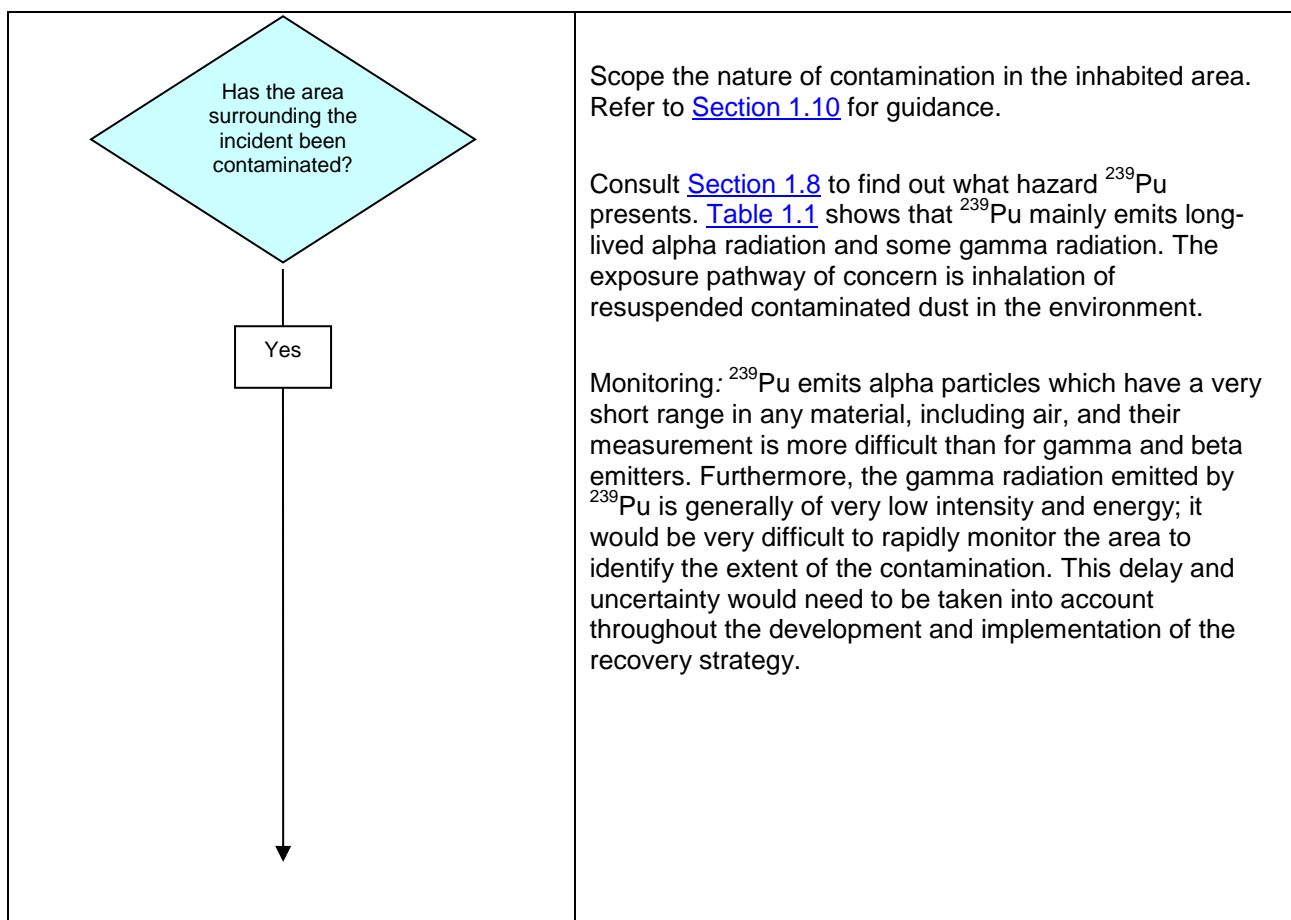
Has the area surrounding the incident been contaminated?

Yes

Scope the nature of contamination in the inhabited area. Refer to Section 1.10 for guidance.

Consult Section 1.8 to find out what hazard $^{239}$Pu presents. Table 1.1 shows that $^{239}$Pu mainly emits long-lived alpha radiation and some gamma radiation. The exposure pathway of concern is inhalation of resuspended contaminated dust in the environment.

Monitoring: $^{239}$Pu emits alpha particles which have a very short range in any material, including air, and their measurement is more difficult than for gamma and beta emitters. Furthermore, the gamma radiation emitted by $^{239}$Pu is generally of very low intensity and energy; it would be very difficult to rapidly monitor the area to identify the extent of the contamination. This delay and uncertainty would need to be taken into account throughout the development and implementation of the recovery strategy.